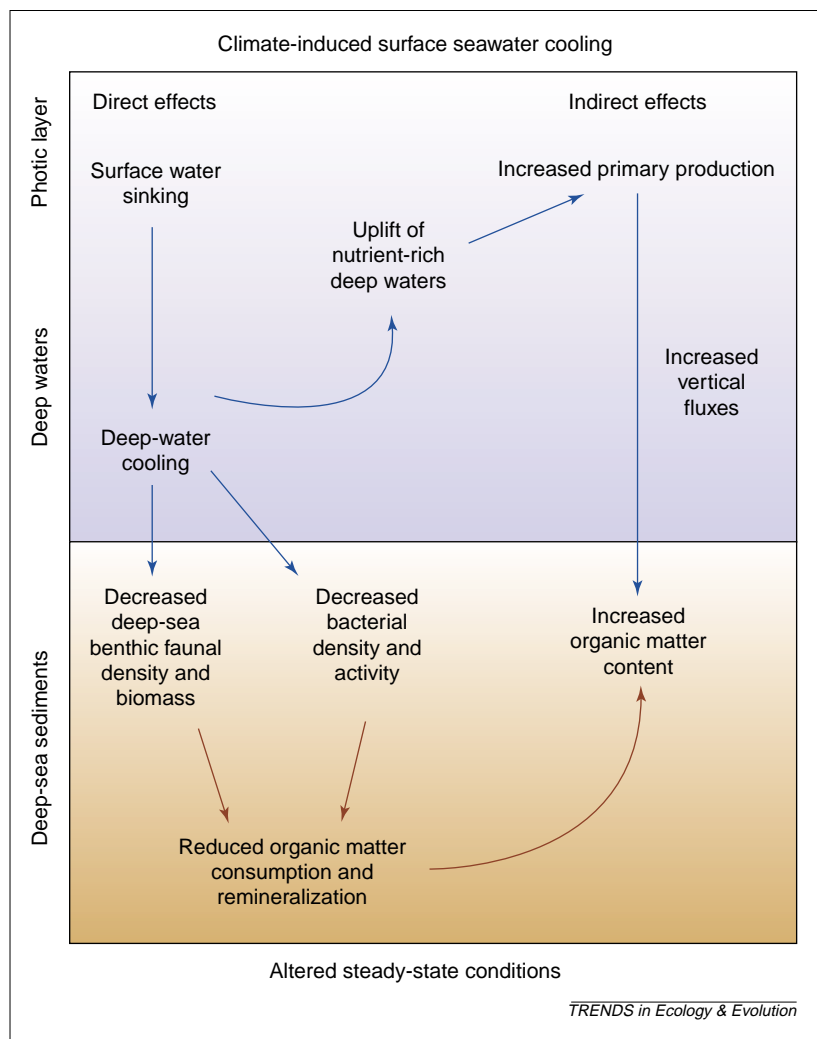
Climate-induced surface seawater cooling

Photic layer

Direct effects

Indirect effects

Surface water sinking

Increased primary production

Uplift of nutrient-rich deep waters

Deep waters

Increased vertical fluxes

Deep-water cooling

Deep-sea sediments

Decreased deep-sea benthic faunal density and biomass

Decreased bacterial density and activity

Increased organic matter content

Reduced organic matter consumption and remineralization

Altered steady-state conditions

TRENDS in Ecology & Evolution